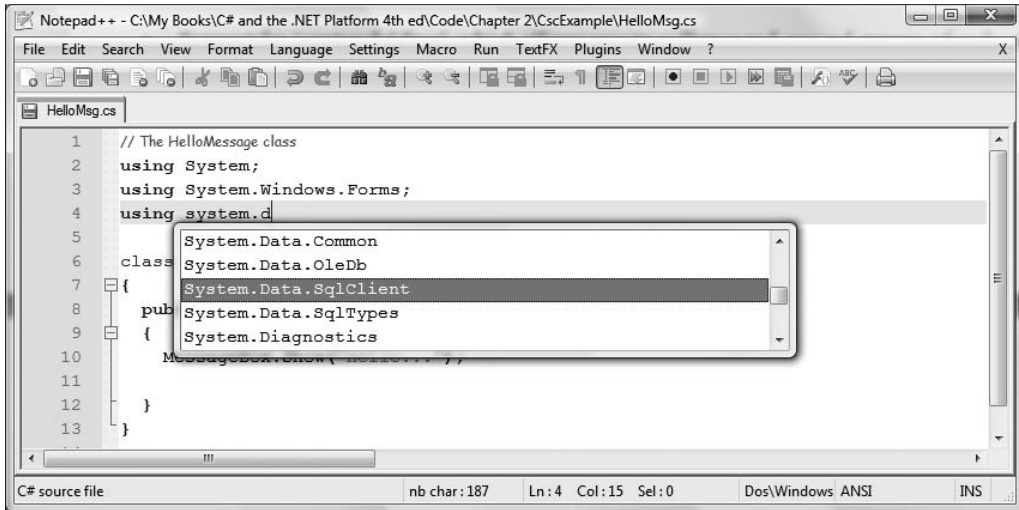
Notepad++ - C:\My Books\C# and the .NET Platform 4th ed\Code\Chapter 2\CscExample\HelloMsg.cs

File Edit Search View Format Language Settings Macro Run TextFX Plugins Window ? X

HelloMsg.cs

1 // The HelloMessage class
2 using System;
3 using System.Windows.Forms;
4 using system.d
5
6 class
7 {
8 pub
9 {
10 M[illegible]
11
12 }
13 }

System.Data.Common
System.Data.OleDb
System.Data.SqlClient
System.Data.SqlTypes
System.Diagnostics

C# source file | nb char : 187 | Ln : 4 Col : 15 Sel : 0 | Dos\Windows ANSI | INS